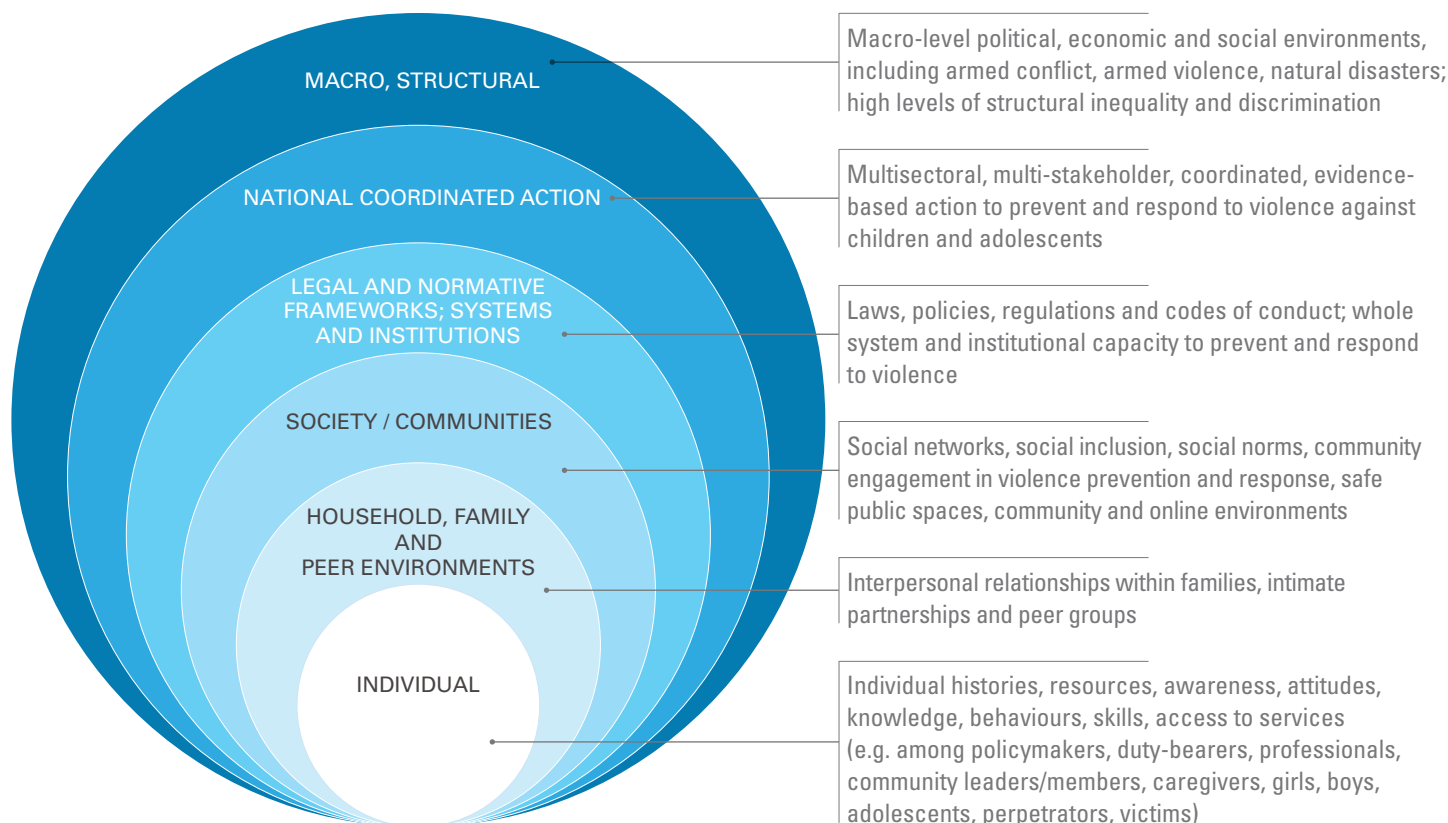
MACRO, STRUCTURAL

Macro-level political, economic and social environments, including armed conflict, armed violence, natural disasters; high levels of structural inequality and discrimination

NATIONAL COORDINATED ACTION

Multisectoral, multi-stakeholder, coordinated, evidence-based action to prevent and respond to violence against children and adolescents

LEGAL AND NORMATIVE FRAMEWORKS; SYSTEMS AND INSTITUTIONS

Laws, policies, regulations and codes of conduct; whole system and institutional capacity to prevent and respond to violence

SOCIETY / COMMUNITIES

Social networks, social inclusion, social norms, community engagement in violence prevention and response, safe public spaces, community and online environments

HOUSEHOLD, FAMILY AND PEER ENVIRONMENTS

Interpersonal relationships within families, intimate partnerships and peer groups

INDIVIDUAL

Individual histories, resources, awareness, attitudes, knowledge, behaviours, skills, access to services (e.g. among policymakers, duty-bearers, professionals, community leaders/members, caregivers, girls, boys, adolescents, perpetrators, victims)